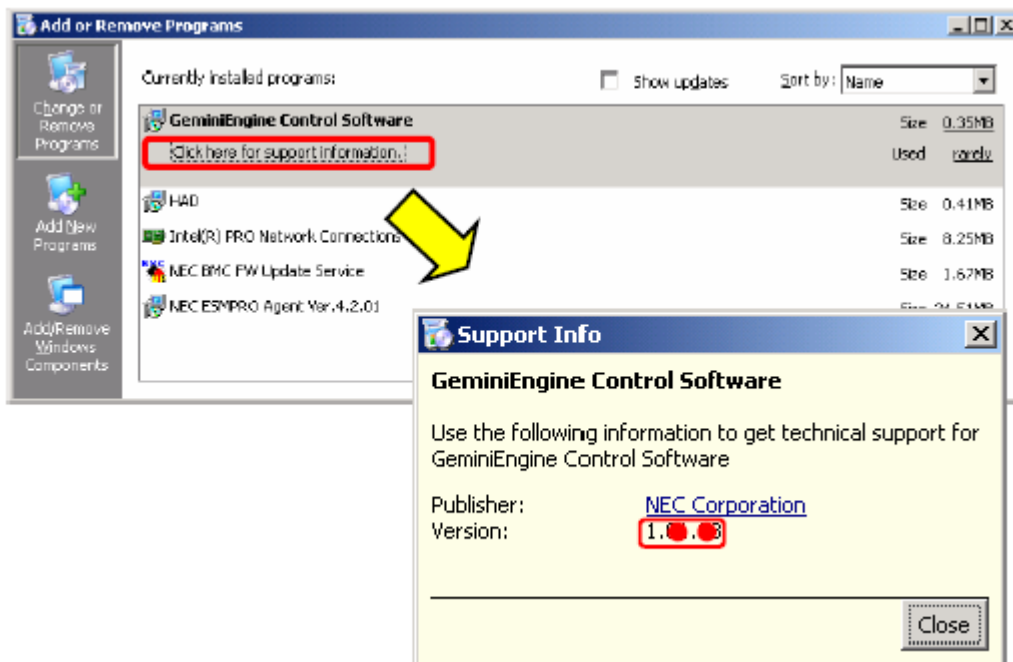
Add or Remove Programs

Change or Remove Programs

Add New Programs

Add/Remove Windows Components

Currently installed programs:

Show updates

Sort by: Name

GeminiEngine Control Software

Size 0.35MB

Click here for support information.

Used rarely

HAD

Size 0.41MB

Intel(R) PRO Network Connections

Size 8.25MB

NEC BMC FW Update Service

Size 1.67MB

NEC ESMPRO Agent Ver.4.2.01

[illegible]

Support Info

GeminiEngine Control Software

Use the following information to get technical support for GeminiEngine Control Software

Publisher: NEC Corporation

Version: 1.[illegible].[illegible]3

Close